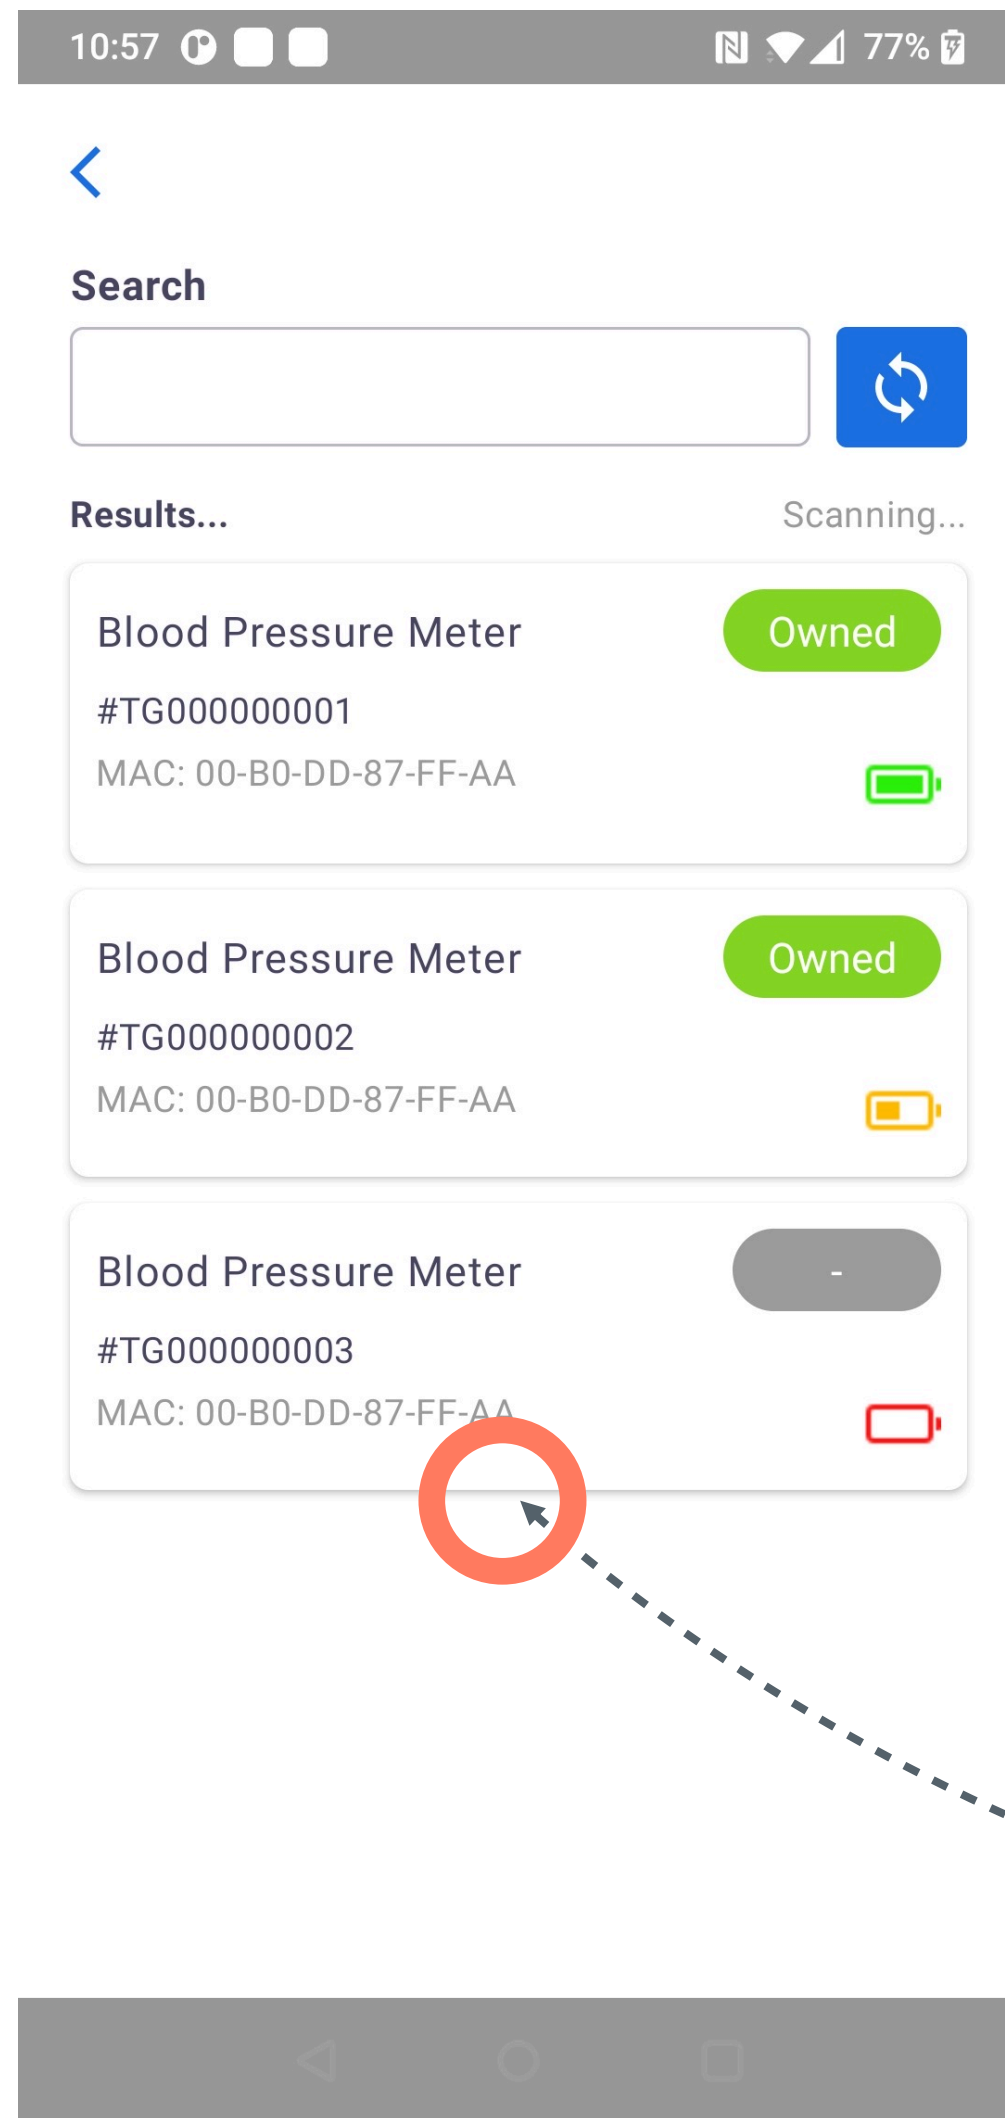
10:57

77%

Search

Results...

Scanning...

Blood Pressure Meter

Owned

#TG000000001

MAC: 00-B0-DD-87-FF-AA

Blood Pressure Meter

Owned

#TG000000002

MAC: 00-B0-DD-87-FF-AA

Blood Pressure Meter

-

#TG000000003

MAC: 00-B0-DD-87-FF-AA